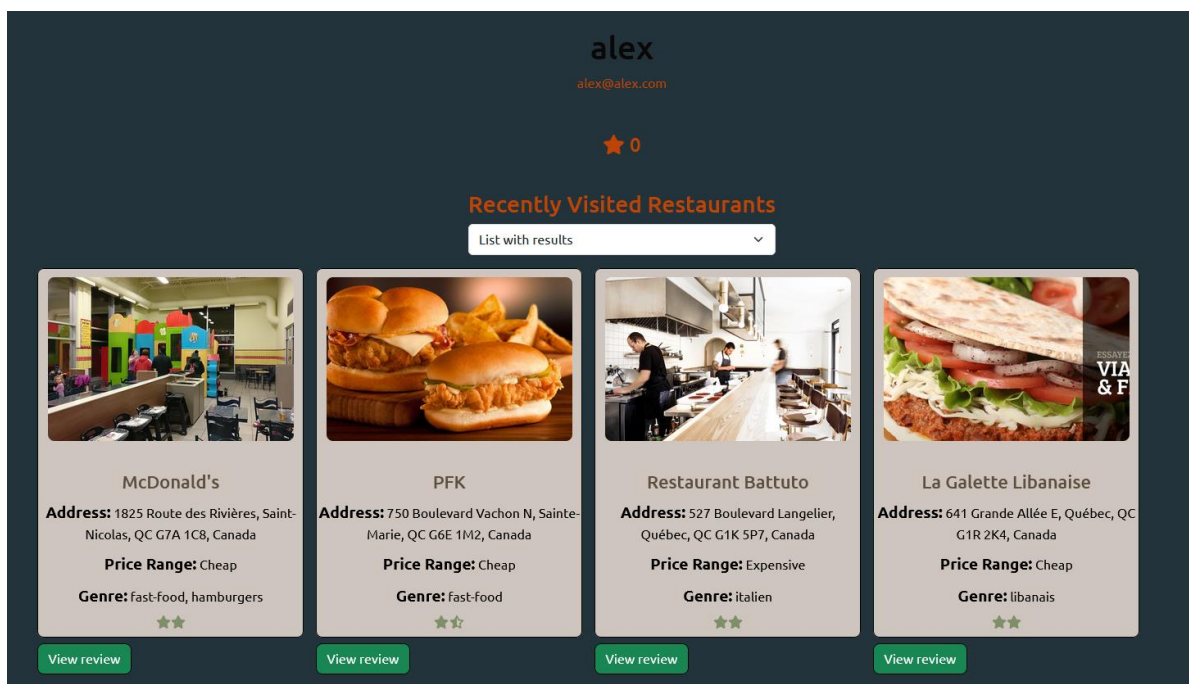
alex

alex@alex.com

0

Recently Visited Restaurants

List with results

ESSAYE
VIA
& F

McDonald's

**Address:** 1825 Route des Rivières, Saint-Nicolas, QC G7A 1C8, Canada

**Price Range:** Cheap

**Genre:** fast-food, hamburgers

View review

PFK

**Address:** 750 Boulevard Vachon N, Sainte-Marie, QC G6E 1M2, Canada

**Price Range:** Cheap

**Genre:** fast-food

View review

Restaurant Battuto

**Address:** 527 Boulevard Langelier, Québec, QC G1K 5P7, Canada

**Price Range:** Expensive

**Genre:** italien

View review

La Galette Libanaise

**Address:** 641 Grande Allée E, Québec, QC G1R 2K4, Canada

**Price Range:** Cheap

**Genre:** libanais

View review